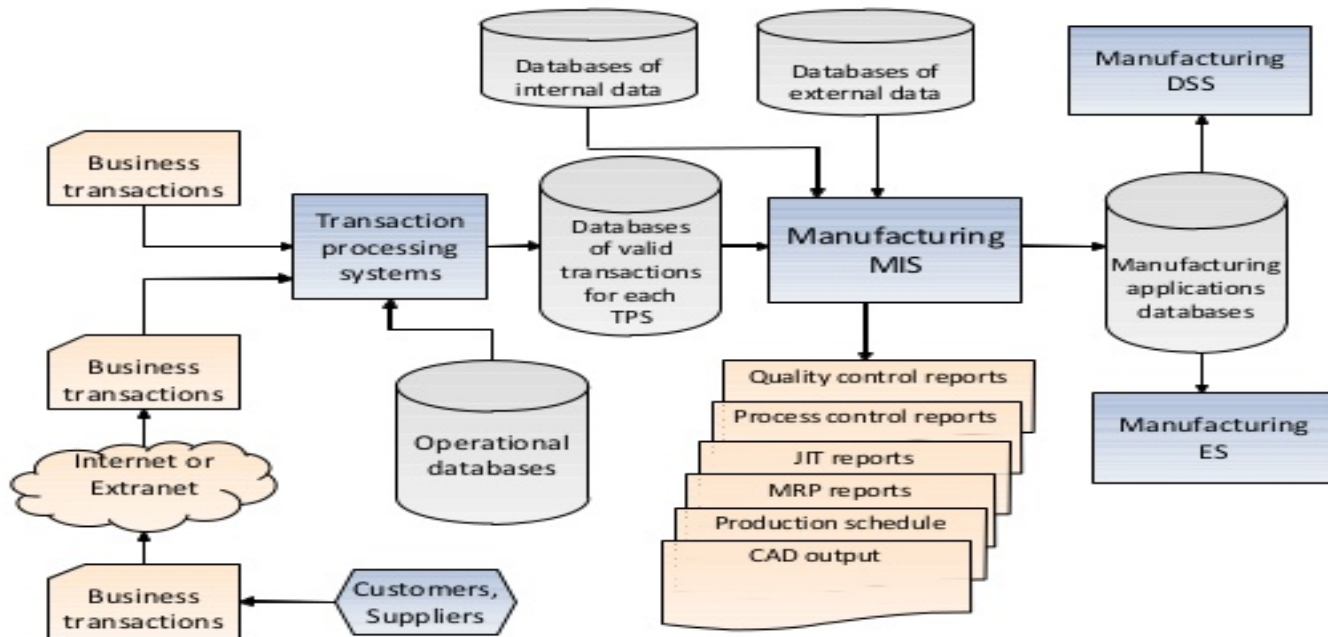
Databases of internal data

Databases of external data

Manufacturing DSS

Business transactions

Transaction processing systems

Databases of valid transactions for each TPS

Manufacturing MIS

Manufacturing applications databases

Business transactions

Operational databases

Quality control reports

Process control reports

JIT reports

MRP reports

Production schedule

CAD output

Manufacturing ES

Internet or Extranet

Business transactions

Customers, Suppliers